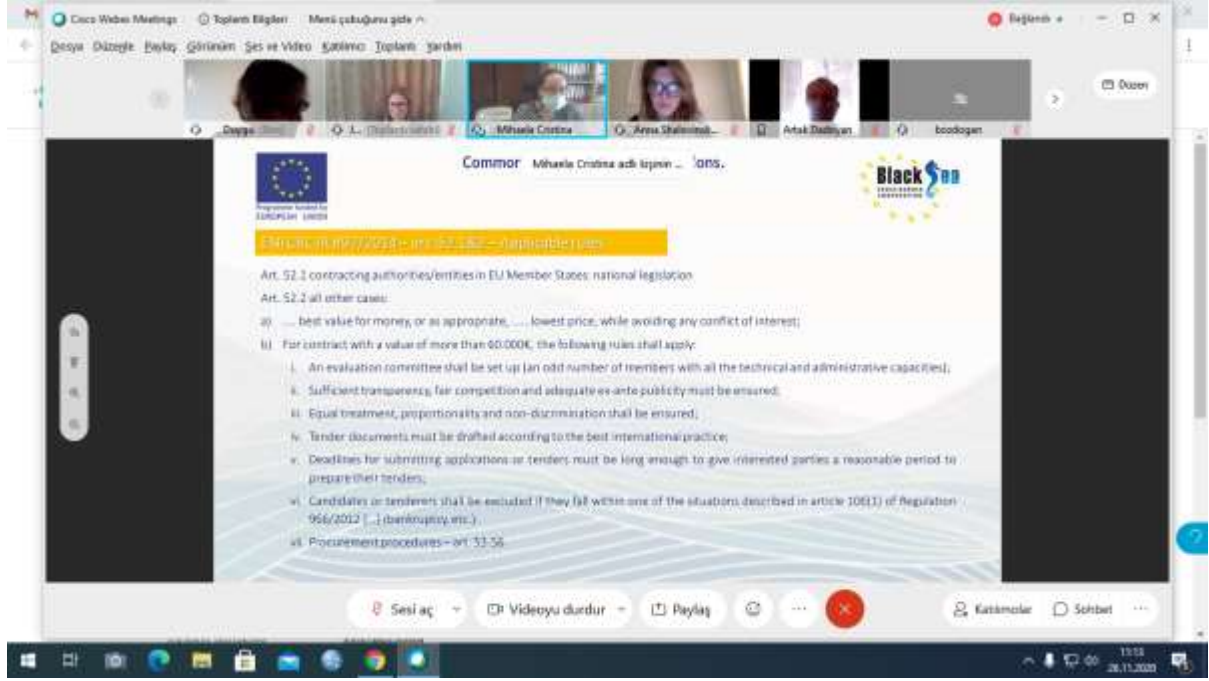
Cisco Webex Meetings   Toplantı Bilgileri   Menü çubuğunu gizle

Bağlandı

Dosya  Düzenle  Paylaş  Görünüm  Ses ve Video  Katılımcı  Toplantı  Yardım

Düzen

Duygu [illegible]   J... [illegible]   Mihaela Cristina   Anna Shahinyan...   Artak Dadoyan   bozdogan

Common   Mihaela Cristina adlı kişinin ...   ons.

Programme funded by EUROPEAN UNION

Black Sea

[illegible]

Art. 52.1 contracting authorities/entities in EU Member States: national legislation

Art. 52.2 all other cases:

a) .... best value for money, or as appropriate, .... lowest price, while avoiding any conflict of interest;

b) For contract with a value of more than 60.000€, the following rules shall apply:

i. An evaluation committee shall be set up (an odd number of members with all the technical and administrative capacities);

ii. Sufficient transparency, fair competition and adequate ex-ante publicity must be ensured;

iii. Equal treatment, proportionality and non-discrimination shall be ensured;

iv. Tender documents must be drafted according to the best international practice;

v. Deadlines for submitting applications or tenders must be long enough to give interested parties a reasonable period to prepare their tenders;

vi. Candidates or tenderers shall be excluded if they fall within one of the situations described in article 106(1) of Regulation 966/2012 [...] (bankruptcy, etc.)

vii. Procurement procedures – art. 53-56

Sesi aç   Videoyu durdur   Paylaş   Katılımcılar   Sohbet

13:13
26.11.2020